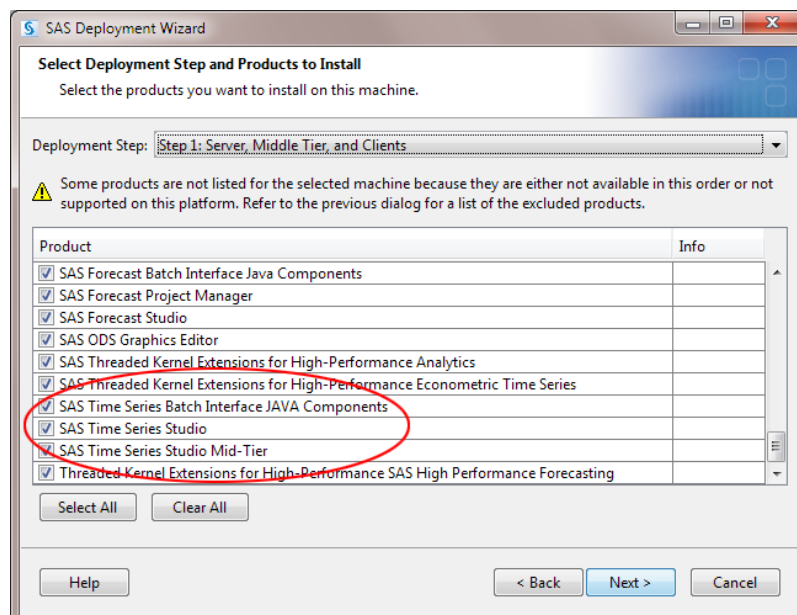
S SAS Deployment Wizard

Select Deployment Step and Products to Install

Select the products you want to install on this machine.

Deployment Step: Step 1: Server, Middle Tier, and Clients

Some products are not listed for the selected machine because they are either not available in this order or not supported on this platform. Refer to the previous dialog for a list of the excluded products.

| Product | Info |
|---|---|
| SAS Forecast Batch Interface Java Components | |
| SAS Forecast Project Manager | |
| SAS Forecast Studio | |
| SAS ODS Graphics Editor | |
| SAS Threaded Kernel Extensions for High-Performance Analytics | |
| SAS Threaded Kernel Extensions for High-Performance Econometric Time Series | |
| SAS Time Series Batch Interface JAVA Components | |
| SAS Time Series Studio | |
| SAS Time Series Studio Mid-Tier | |
| Threaded Kernel Extensions for High-Performance SAS High Performance Forecasting | |

Select All Clear All

Help < Back Next > Cancel